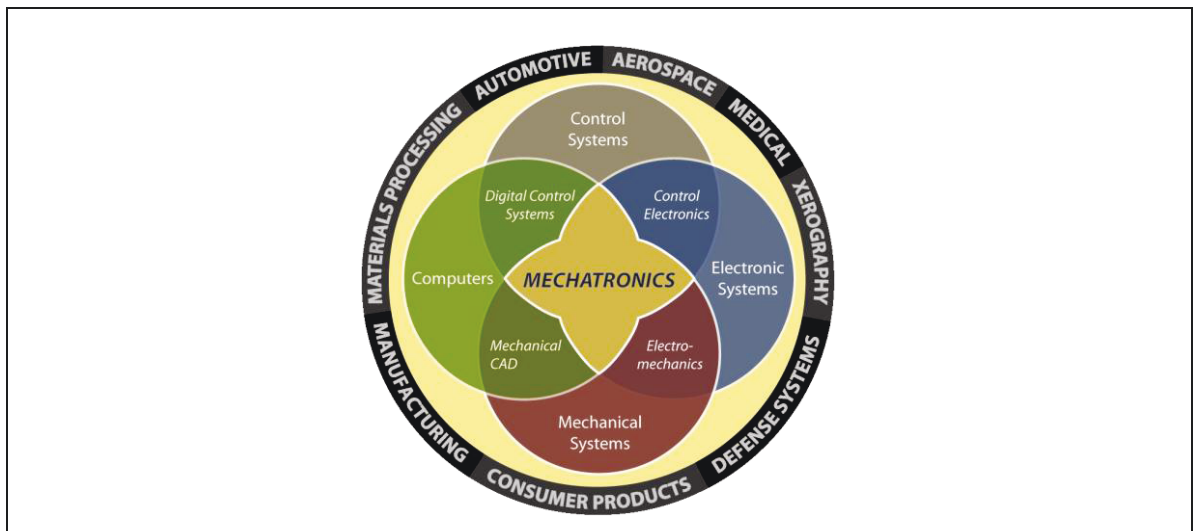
AUTOMOTIVE
AEROSPACE
MEDICAL
XEROGRAPHY
DEFENSE SYSTEMS
CONSUMER PRODUCTS
MANUFACTURING
MATERIALS PROCESSING

Control Systems

Digital Control Systems

Control Electronics

Computers

MECHATRONICS

Electronic Systems

Mechanical CAD

Electromechanics

Mechanical Systems